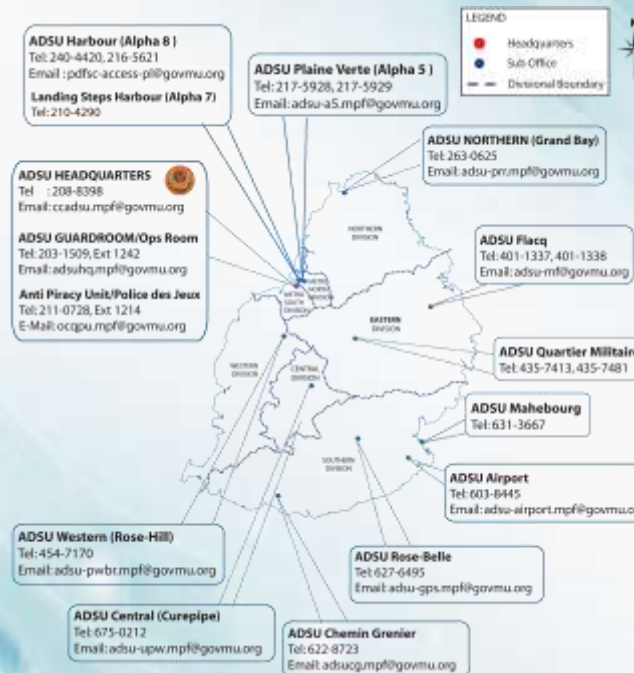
LEGEND

Headquarters

Sub Office

Divisional Boundary

ADSU Harbour (Alpha 8)
Tel: 240-4420, 216-5621
Email: pdfsc-access-pl@govmu.org

Landing Steps Harbour (Alpha 7)
Tel: 210-4290

ADSU Plaine Verte (Alpha 5)
Tel: 217-5928, 217-5929
Email: adsu-a5.mpf@govmu.org

ADSU NORTHERN (Grand Bay)
Tel: 263-0625
Email: adsu-pn.mpf@govmu.org

ADSU HEADQUARTERS
Tel : 208-8398
Email: ccadsu.mpf@govmu.org

ADSU GUARDROOM/Ops Room
Tel: 203-1509, Ext 1242
Email: adsuhq.mpf@govmu.org

Anti Piracy Unit/Police des Jeux
Tel: 211-0728, Ext 1214
E-Mail: ocqpu.mpf@govmu.org

ADSU Flacq
Tel: 401-1337, 401-1338
Email: adsu-mf@govmu.org

NORTHERN DIVISION

METRO NORTH DIVISION

METRO SOUTH DIVISION

EASTERN DIVISION

WESTERN DIVISION

CENTRAL DIVISION

SOUTHERN DIVISION

ADSU Quartier Militair
Tel: 435-7413, 435-7481

ADSU Mahebourg
Tel: 631-3667

ADSU Airport
Tel: 603-8445
Email: adsu-airport.mpf@govmu.o

ADSU Western (Rose-Hill)
Tel: 454-7170
Email: adsu-pwbr.mpf@govmu.org

ADSU Rose-Belle
Tel: 627-6495
Email: adsu-gps.mpf@govmu.org

ADSU Central (Curepipe)
Tel: 675-0212
Email: adsu-upw.mpf@govmu.org

ADSU Chemin Grenier
Tel: 622-8723
Email: adsucg.mpf@govmu.org